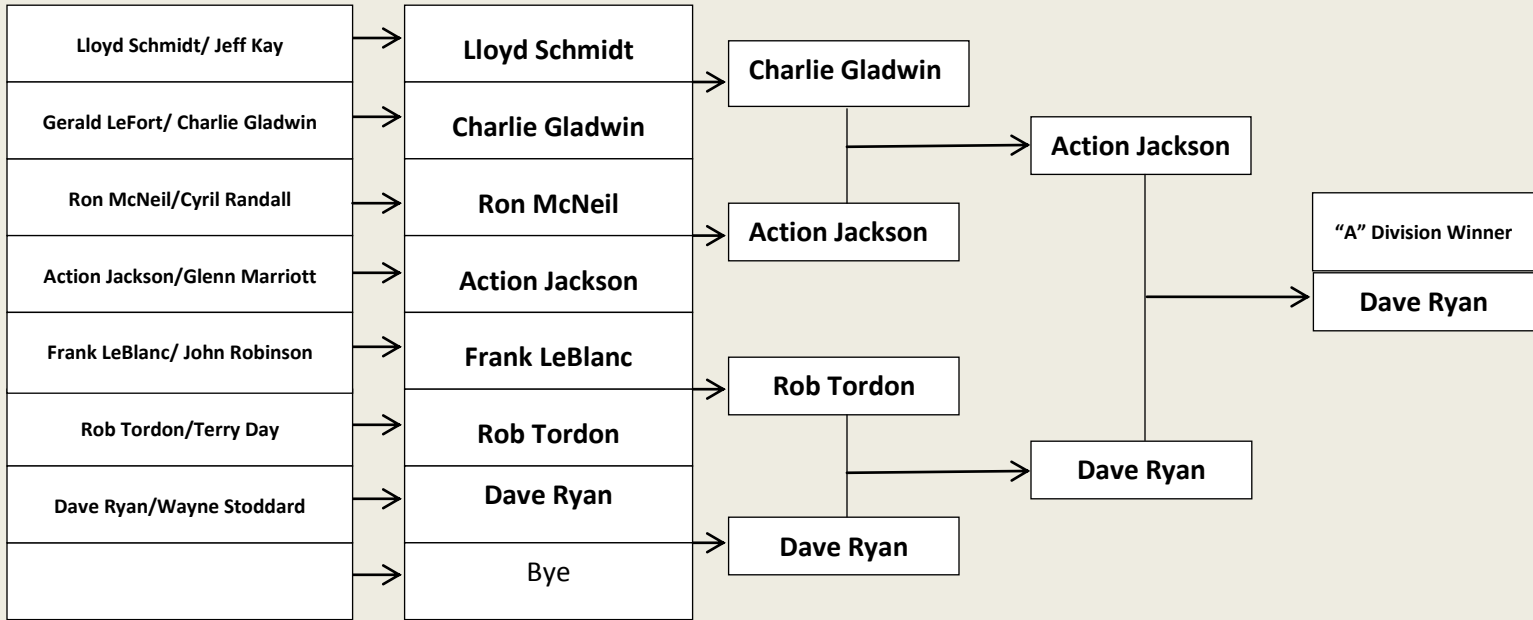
Lloyd Schmidt/ Jeff Kay

Gerald LeFort/ Charlie Gladwin

Ron McNeil/Cyril Randall

Action Jackson/Glenn Marriott

Frank LeBlanc/ John Robinson

Rob Tordon/Terry Day

Dave Ryan/Wayne Stoddard

Lloyd Schmidt

Charlie Gladwin

Ron McNeil

Action Jackson

Frank LeBlanc

Rob Tordon

Dave Ryan

Bye

Charlie Gladwin

Action Jackson

Rob Tordon

Dave Ryan

Action Jackson

Dave Ryan

"A" Division Winner

Dave Ryan